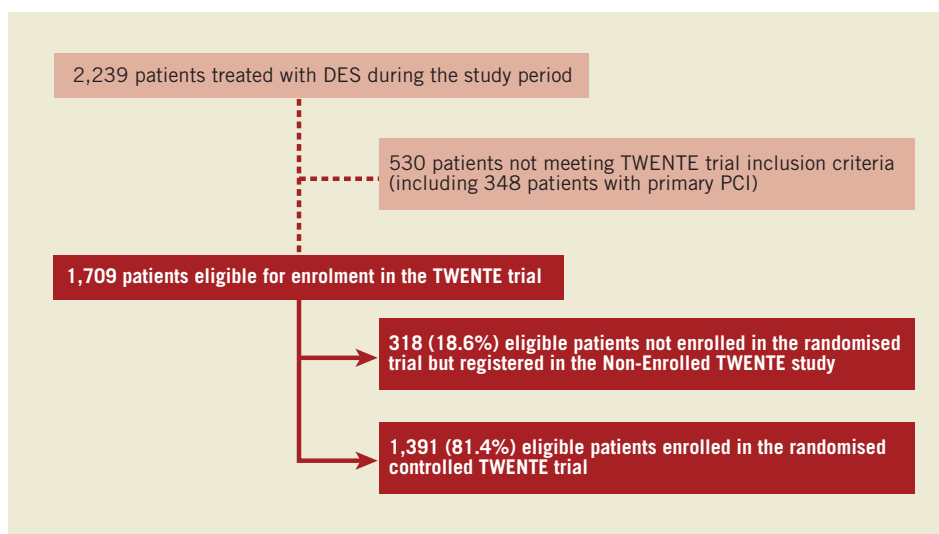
2,239 patients treated with DES during the study period

530 patients not meeting TWENTE trial inclusion criteria (including 348 patients with primary PCI)

1,709 patients eligible for enrolment in the TWENTE trial

318 (18.6%) eligible patients not enrolled in the randomised trial but registered in the Non-Enrolled TWENTE study

1,391 (81.4%) eligible patients enrolled in the randomised controlled TWENTE trial